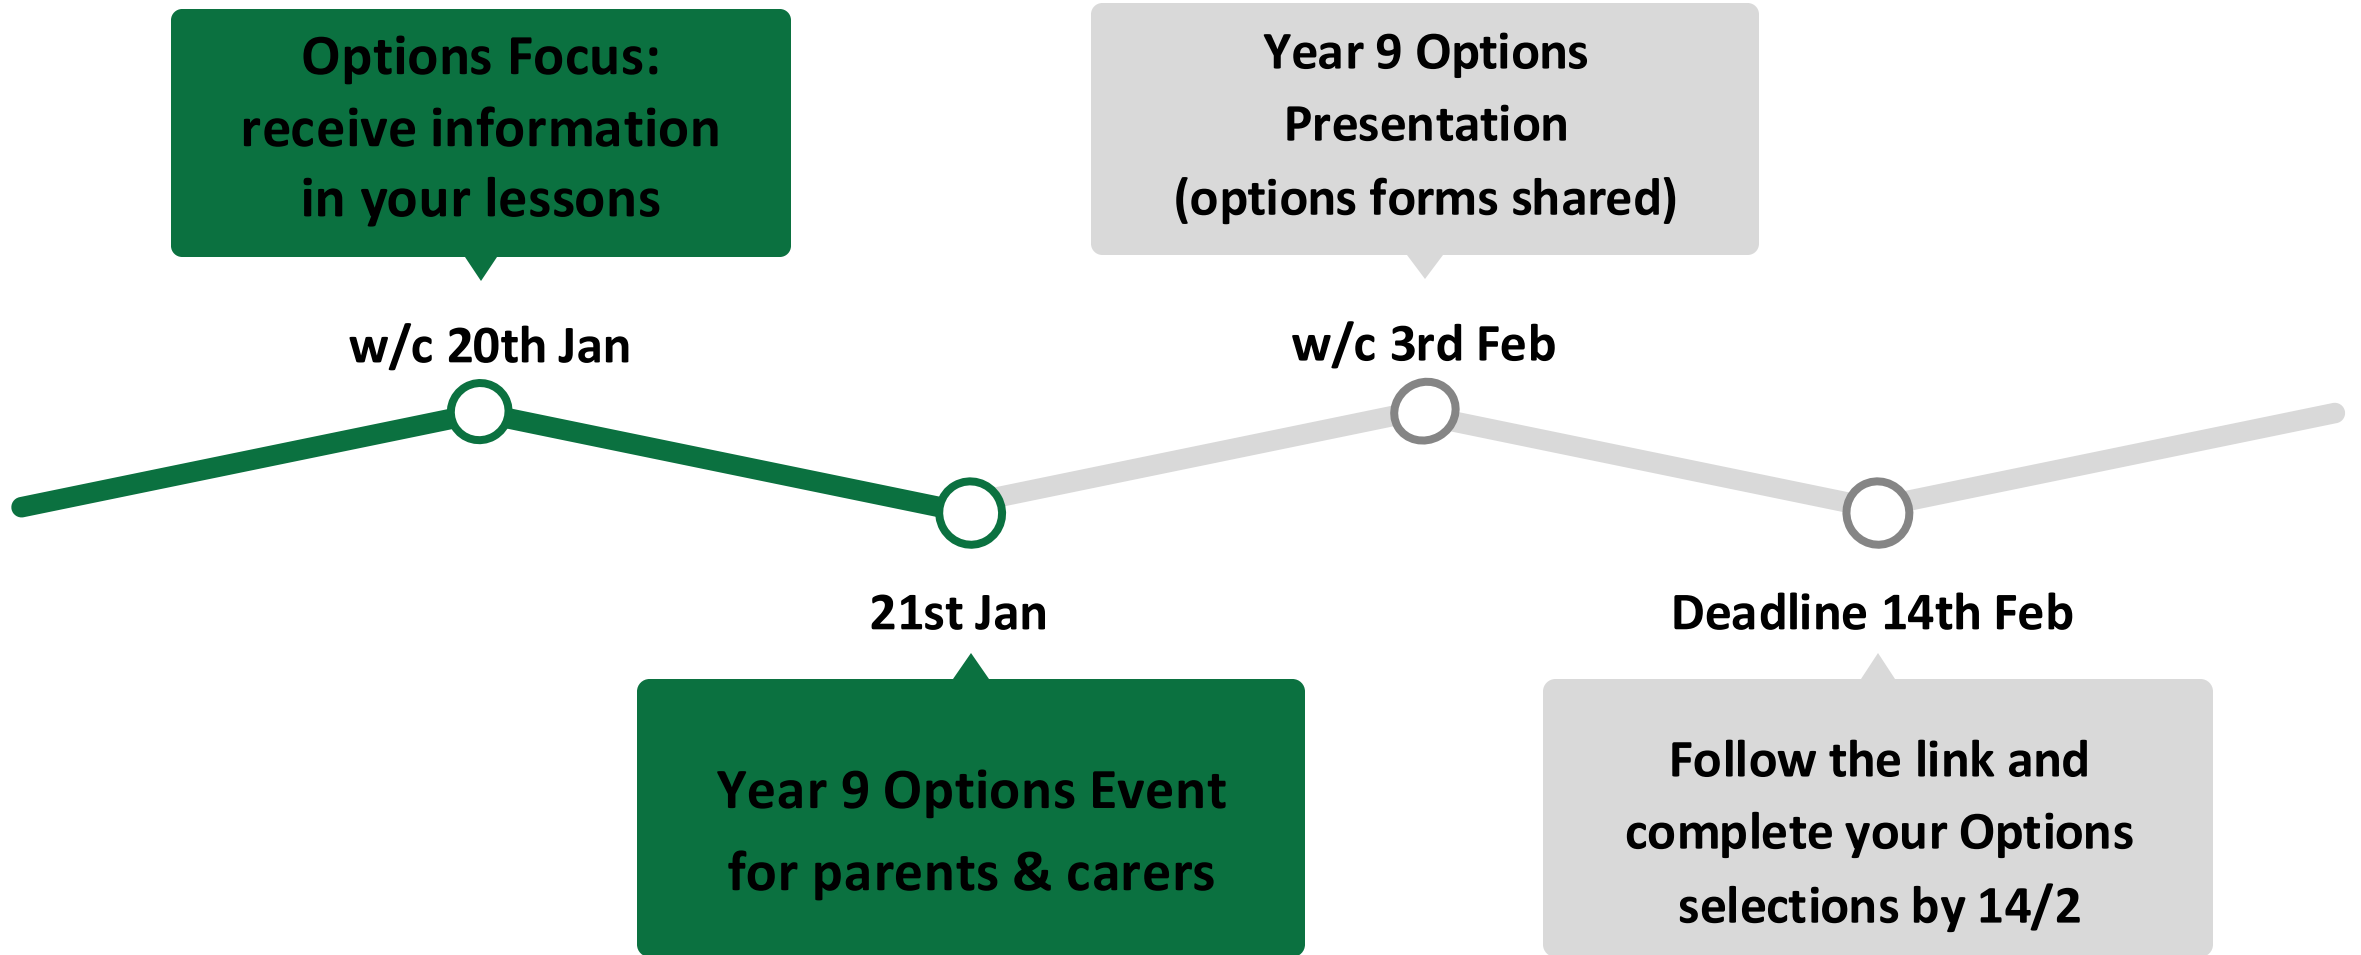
Options Focus: receive information in your lessons

w/c 20th Jan

21st Jan

Year 9 Options Event for parents & carers

Year 9 Options Presentation (options forms shared)

w/c 3rd Feb

Deadline 14th Feb

Follow the link and complete your Options selections by 14/2